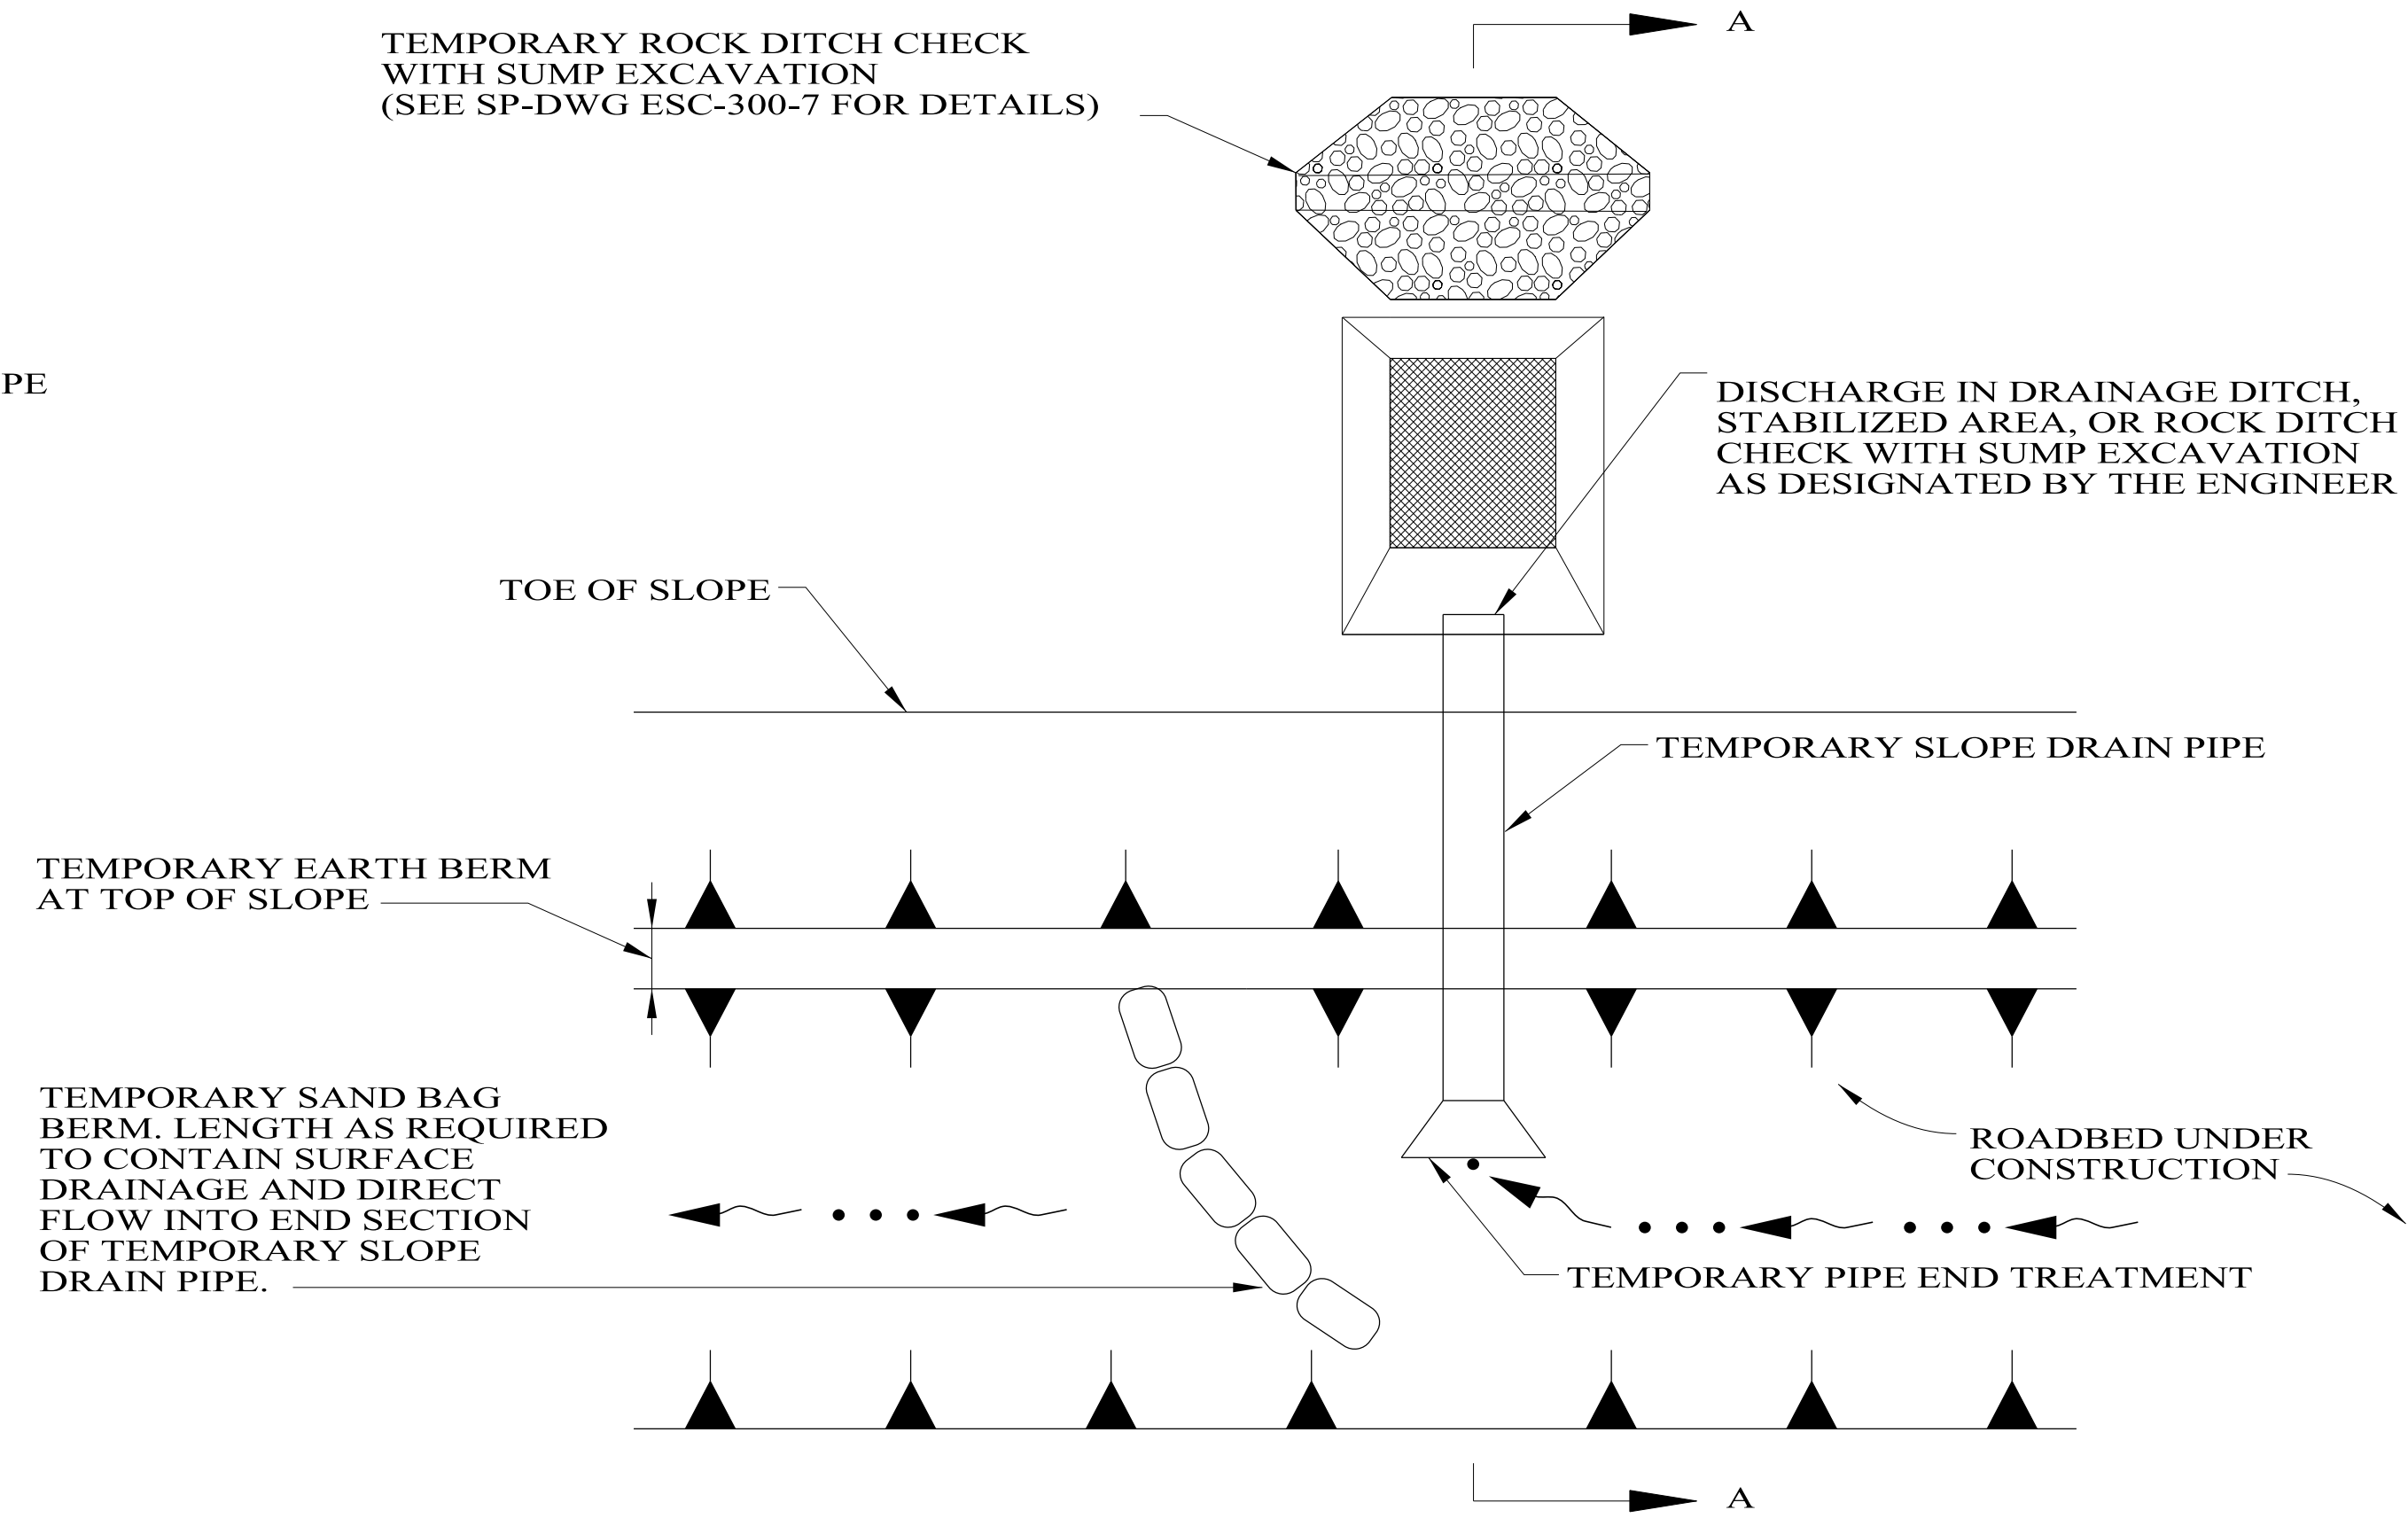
A

TEMPORARY ROCK DITCH CHECK WITH SUMP EXCAVATION (SEE SP-DWG ESC-300-7 FOR DETAILS)

PE

DISCHARGE IN DRAINAGE DITCH, STABILIZED AREA, OR ROCK DITCH CHECK WITH SUMP EXCAVATION AS DESIGNATED BY THE ENGINEER

TOE OF SLOPE

TEMPORARY SLOPE DRAIN PIPE

TEMPORARY EARTH BERM AT TOP OF SLOPE

TEMPORARY SAND BAG BERM. LENGTH AS REQUIRED TO CONTAIN SURFACE DRAINAGE AND DIRECT FLOW INTO END SECTION OF TEMPORARY SLOPE DRAIN PIPE.

ROADBED UNDER CONSTRUCTION

TEMPORARY PIPE END TREATMENT

A